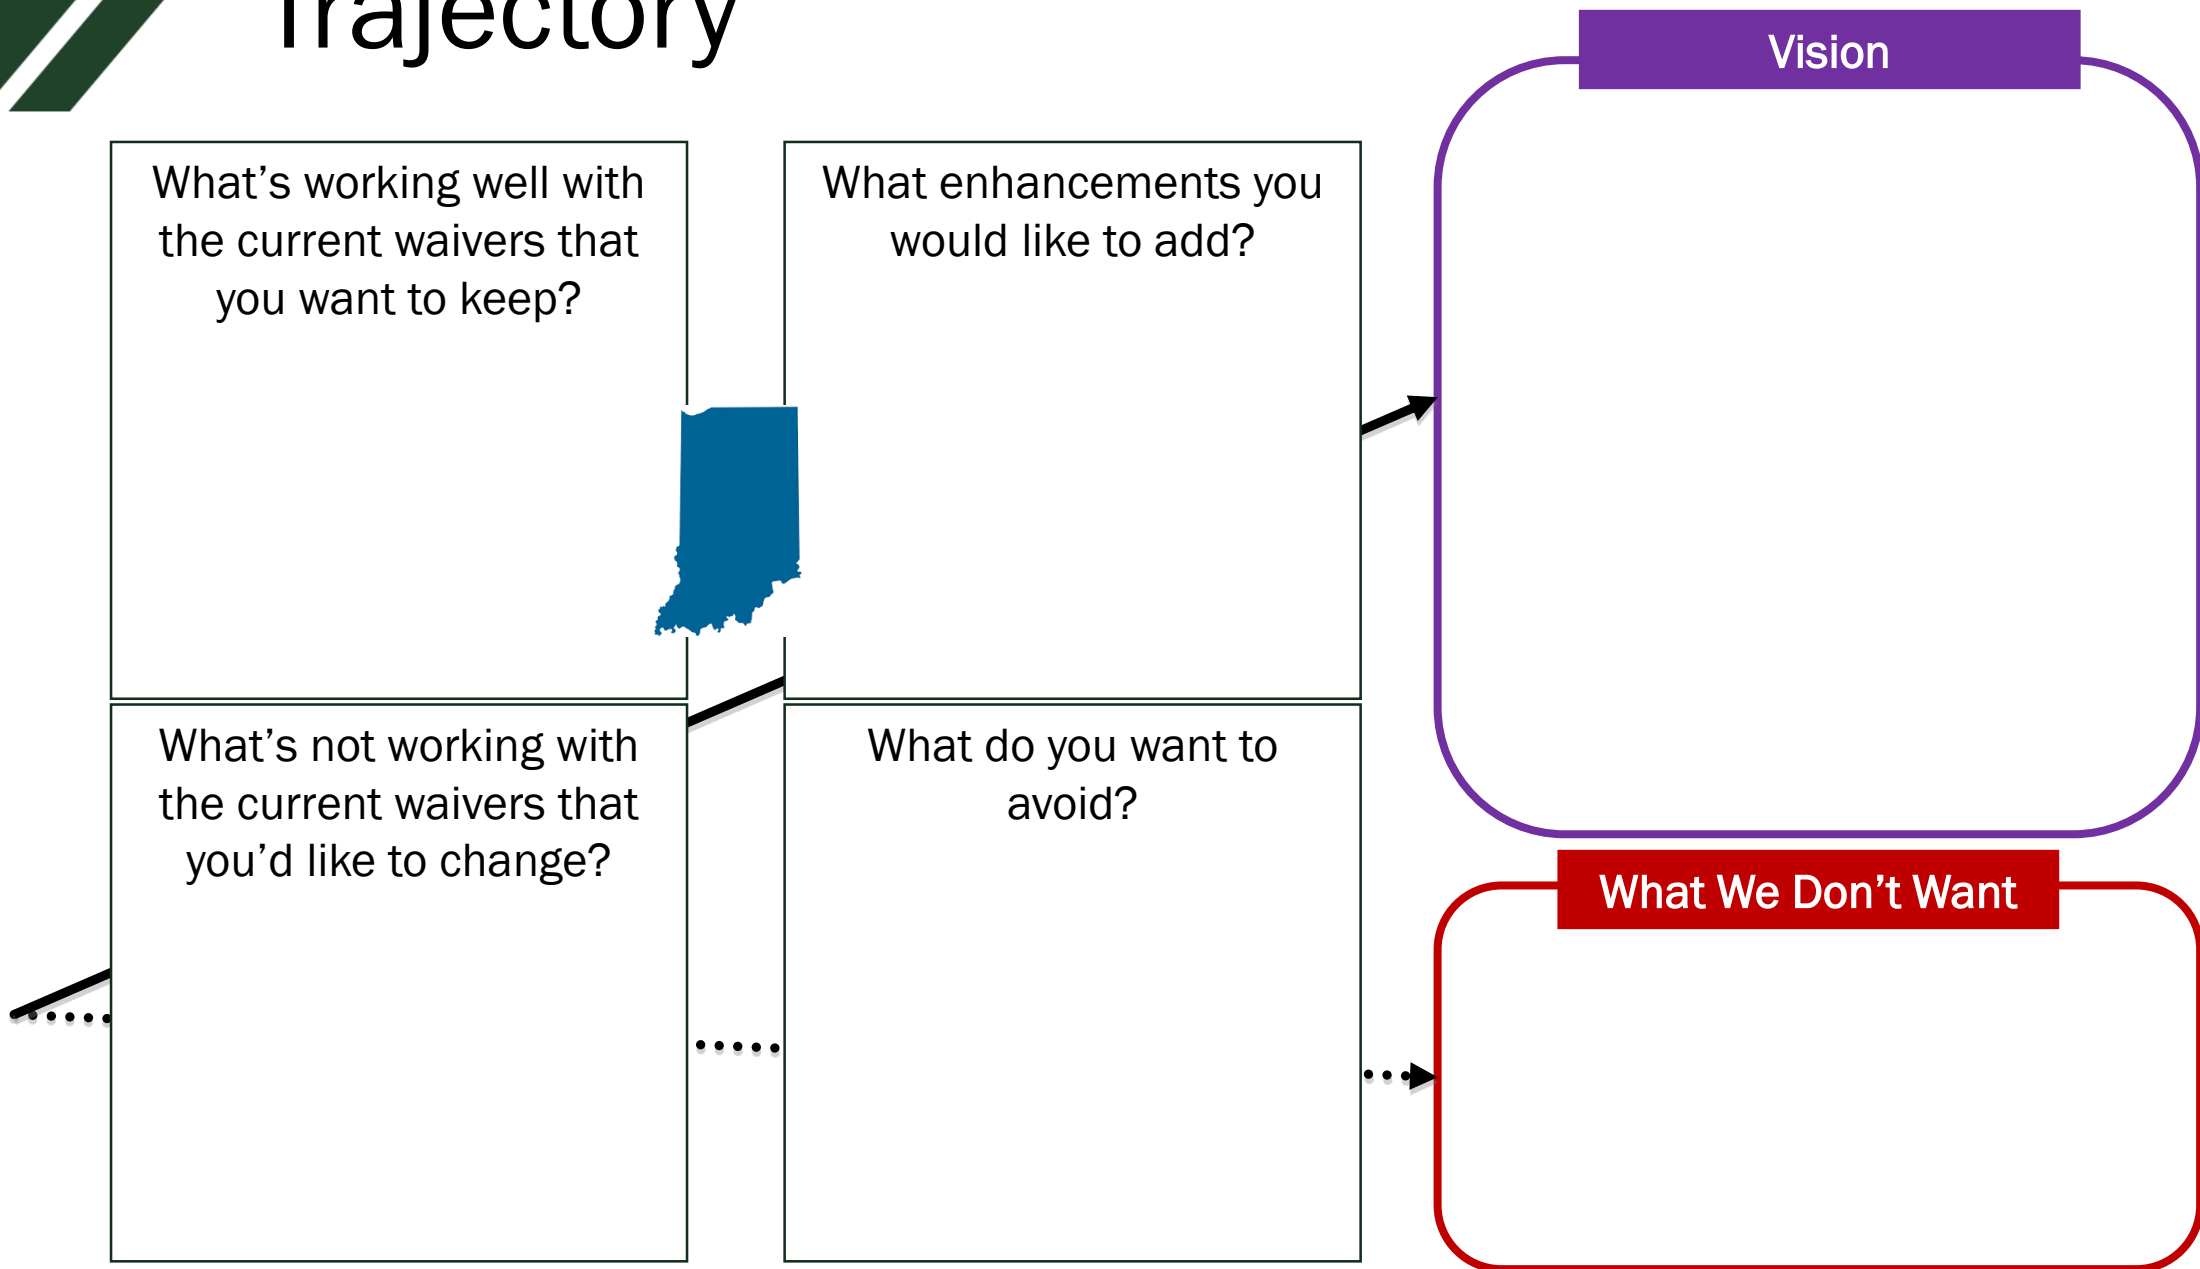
Trajectory

Vision

What's working well with the current waivers that you want to keep?

What enhancements you would like to add?

What's not working with the current waivers that you'd like to change?

What do you want to avoid?

What We Don't Want